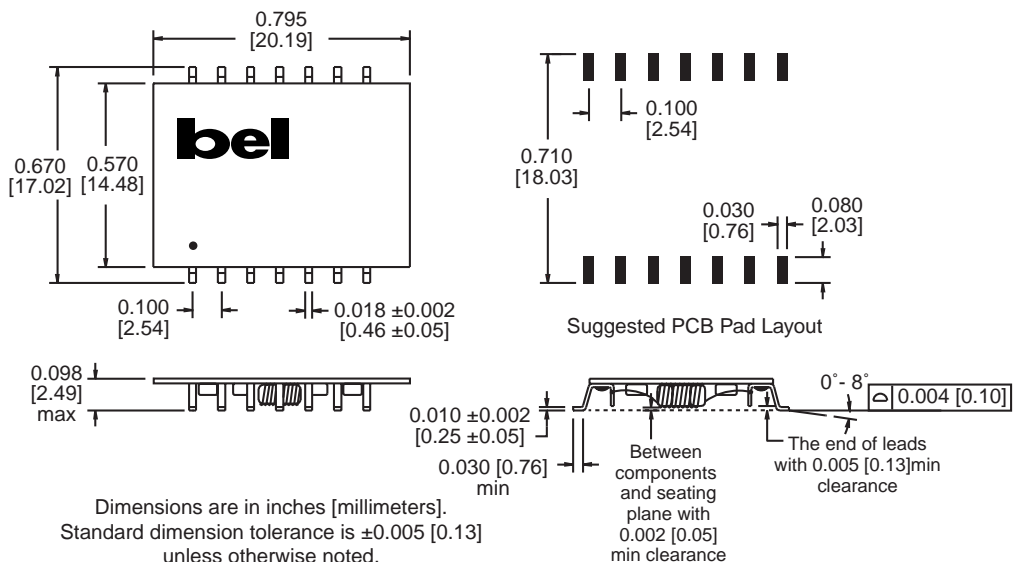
0.795
[20.19]

0.670
[17.02]

0.570
[14.48]

bel

0.100
[2.54]

0.018 ±0.002
[0.46 ±0.05]

0.100
[2.54]

0.710
[18.03]

0.030
[0.76]

0.080
[2.03]

Suggested PCB Pad Layout

0.098
[2.49]
max

0.010 ±0.002
[0.25 ±0.05]

0.030 [0.76]
min

0°- 8°

0.004 [0.10]

Between components and seating plane with 0.002 [0.05] min clearance

The end of leads with 0.005 [0.13]min clearance

Dimensions are in inches [millimeters].
Standard dimension tolerance is ±0.005 [0.13]
unless otherwise noted.